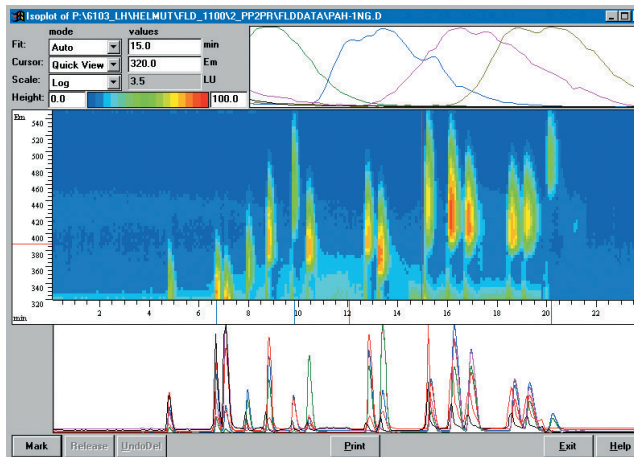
Isoplot of P:\6103_LH\HELMUT\FLD_1100\2_PP2PR\FLDDATA\PAH-1NG.D

mode
values
Fit: Auto 15.0 min
Cursor: Quick View 320.0 Em
Scale: Log 3.5 LU
Height: 0.0 100.0

Em
540
520
500
480
460
440
420
400
380
360
340
320
min
2
4
6
8
10
12
14
16
18
20
22

Mark Release UndoDel Print Exit Help